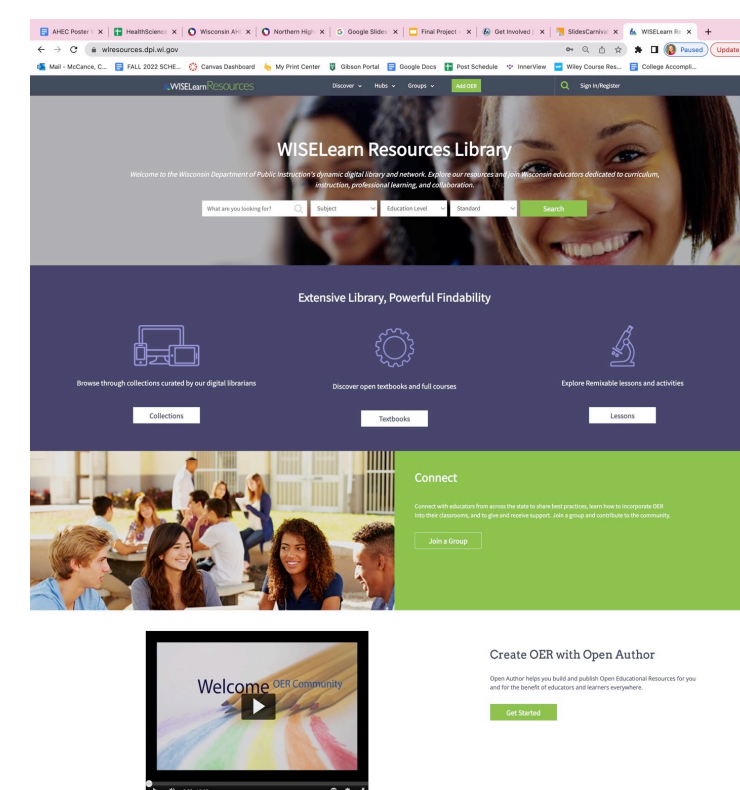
AHEC Poster | HealthScience | Wisconsin AH | Northern High | Google Slides | Final Project | Get Involved | SlidesCarniva | WISELearn Re | +

wlresources.dpi.wi.gov

Paused | Update

Mail - McCance, C... | FALL 2022 SCHE... | Canvas Dashboard | My Print Center | Gibson Portal | Google Docs | Post Schedule | InnerView | Wiley Course Res... | College Accompli...

WISELearn Resources | Discover | Hubs | Groups | Add OER | Sign In/Register

WISELearn Resources Library

Welcome to the Wisconsin Department of Public Instruction's dynamic digital library and network. Explore our resources and join Wisconsin educators dedicated to curriculum, instruction, professional learning, and collaboration.

What are you looking for? | Subject | Education Level | Standard | Search

Extensive Library, Powerful Findability

Browse through collections curated by our digital librarians

Collections

Discover open textbooks and full courses

Textbooks

Explore Remixable lessons and activities

Lessons

Connect

Connect with educators from across the state to share best practices, learn how to incorporate OER into their classrooms, and to give and receive support. Join a group and contribute to the community.

Join a Group

Welcome OER Community

Create OER with Open Author

Open Author helps you build and publish Open Educational Resources for you and for the benefit of educators and learners everywhere.

Get Started